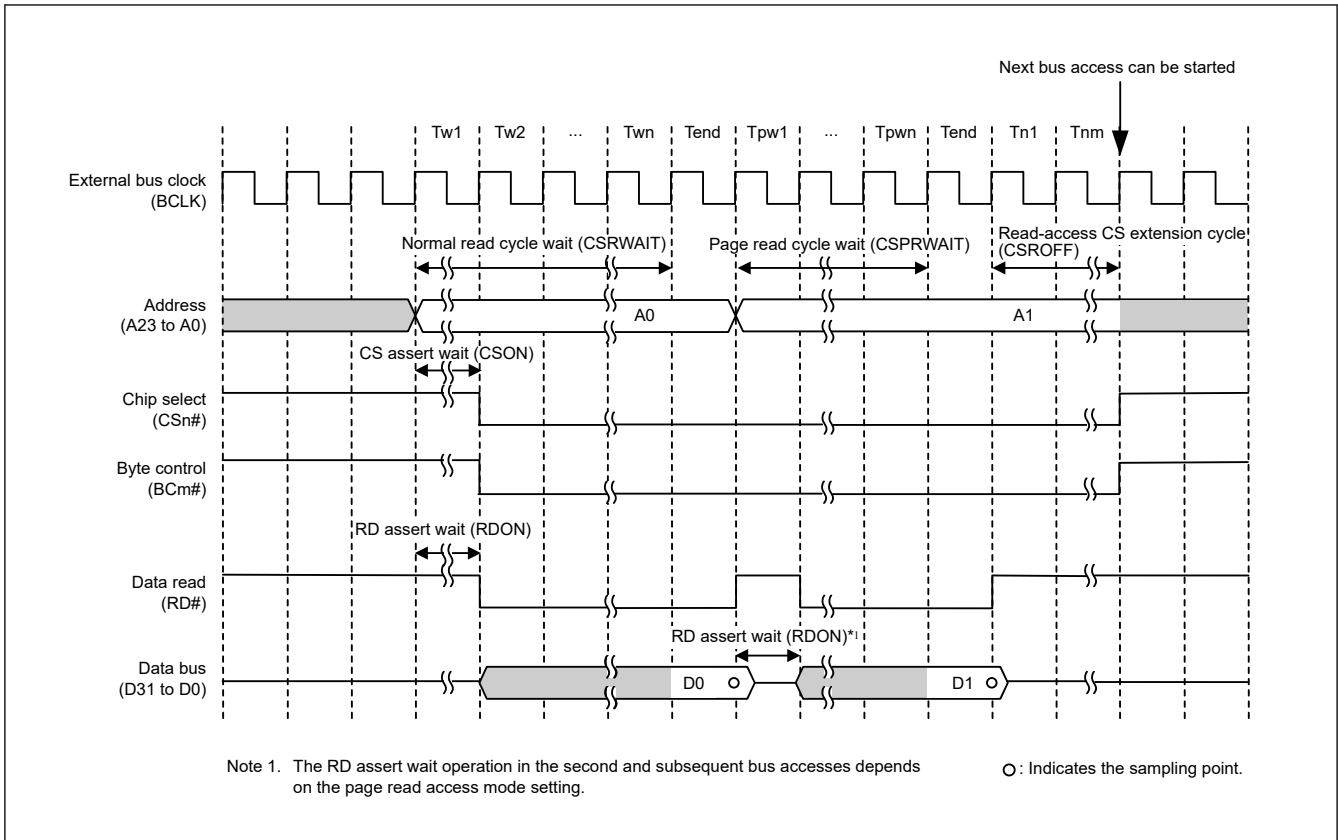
Next bus access can be started

Tw1 Tw2 ... Twn Tend Tpw1 ... Tpwn Tend Tn1 Tnm

External bus clock (BCLK)

Normal read cycle wait (CSRWAIT)

Page read cycle wait (CSPRWAIT)

Read-access CS extension cycle (CSROFF)

Address (A23 to A0)

A0

A1

CS assert wait (CSON)

Chip select (CSn#)

Byte control (BCm#)

RD assert wait (RDON)

Data read (RD#)

RD assert wait (RDON)*1

Data bus (D31 to D0)

D0

D1

Note 1. The RD assert wait operation in the second and subsequent bus accesses depends on the page read access mode setting.

○: Indicates the sampling point.